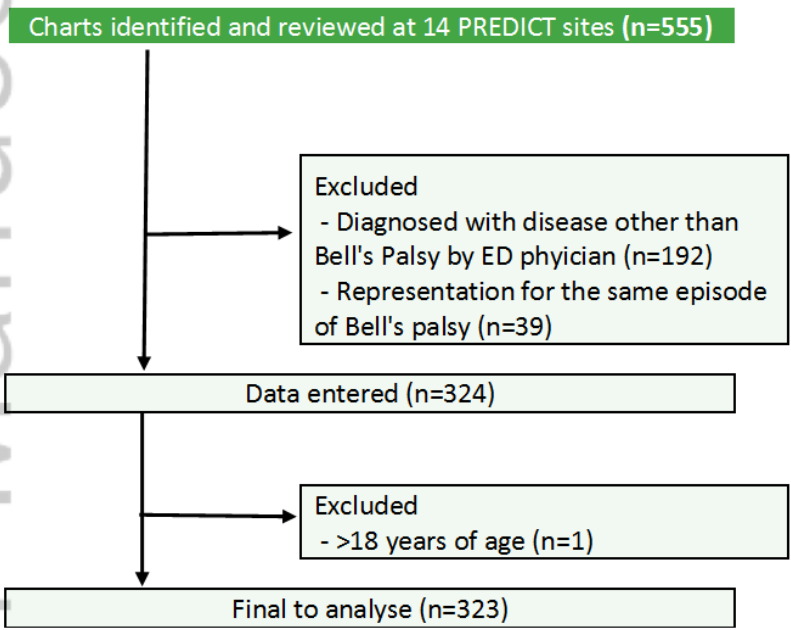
Charts identified and reviewed at 14 PREDICT sites **(n=555)**

Excluded
- Diagnosed with disease other than Bell's Palsy by ED phyician (n=192)
- Representation for the same episode of Bell's palsy (n=39)

Data entered (n=324)

Excluded
- >18 years of age (n=1)

Final to analyse (n=323)